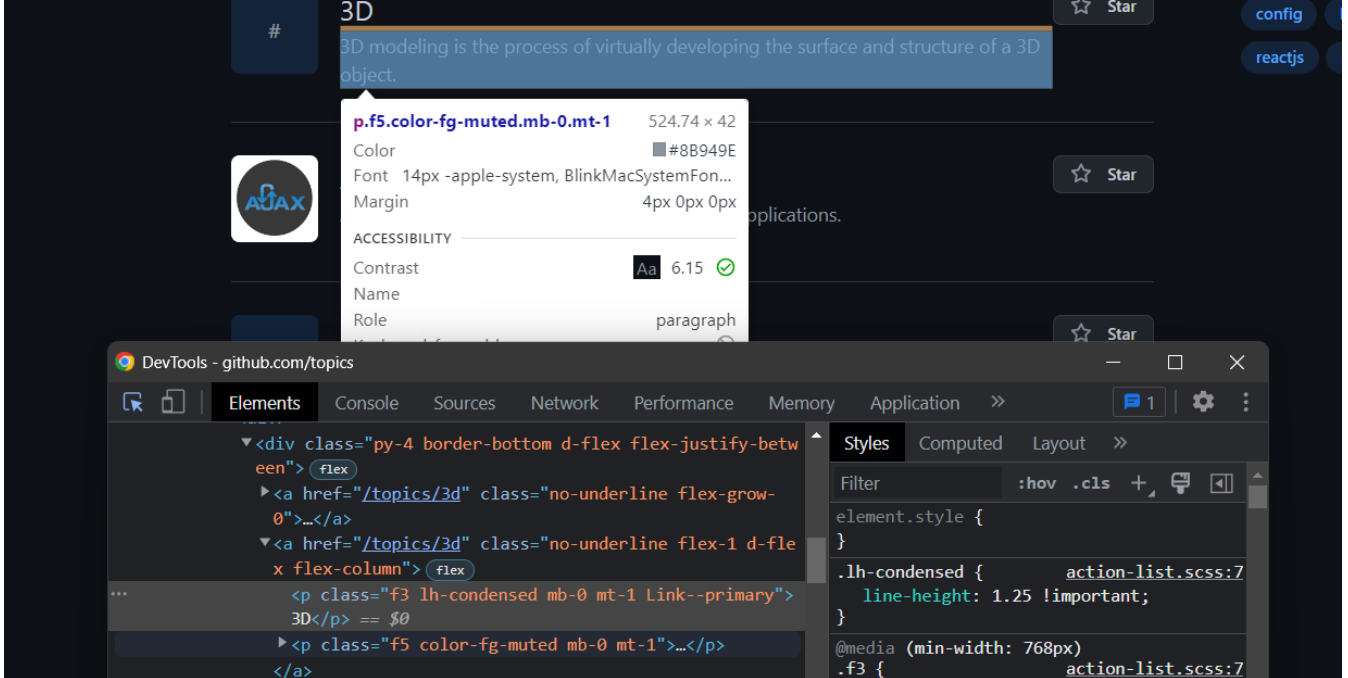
#

3D

3D modeling is the process of virtually developing the surface and structure of a 3D object.

Star

config

reactjs

p.f5.color-fg-muted.mb-0.mt-1 524.74 × 42
Color #8B949E
Font 14px -apple-system, BlinkMacSystemFon…
Margin 4px 0px 0px
ACCESSIBILITY
Contrast Aa 6.15
Name
Role paragraph
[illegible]

AJAX

Star

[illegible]pplications.

Star

DevTools - github.com/topics

Elements Console Sources Network Performance Memory Application »

1

▼<div class="py-4 border-bottom d-flex flex-justify-between"> flex
▶<a href="/topics/3d" class="no-underline flex-grow-0">…</a>
▼<a href="/topics/3d" class="no-underline flex-1 d-flex flex-column"> flex
<p class="f3 lh-condensed mb-0 mt-1 Link--primary">3D</p> == $0
▶<p class="f5 color-fg-muted mb-0 mt-1">…</p>
</a>

Styles Computed Layout »

Filter :hov .cls +

element.style {
}

.lh-condensed { action-list.scss:7
line-height: 1.25 !important;
}

@media (min-width: 768px)
.f3 { action-list.scss:7